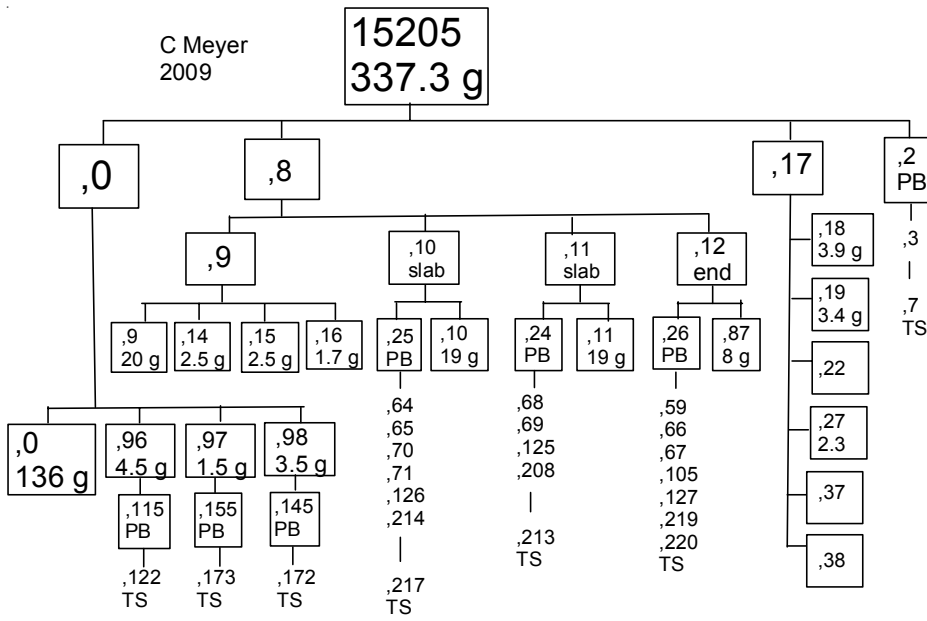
C Meyer
2009

15205
337.3 g

,0

,8

,17

,2
PB

,3
|
,7
TS

,9

,10
slab

,11
slab

,12
end

,9
20 g

,14
2.5 g

,15
2.5 g

,16
1.7 g

,25
PB

,10
19 g

,24
PB

,11
19 g

,26
PB

,87
8 g

,18
3.9 g

,19
3.4 g

,22

,27
2.3

,37

,38

,64
,65
,70
,71
,126
,214
|
,217
TS

,68
,69
,125
,208
|
,213
TS

,59
,66
,67
,105
,127
,219
,220
TS

,0
136 g

,96
4.5 g

,97
1.5 g

,98
3.5 g

,115
PB

,155
PB

,145
PB

,122
TS

,173
TS

,172
TS